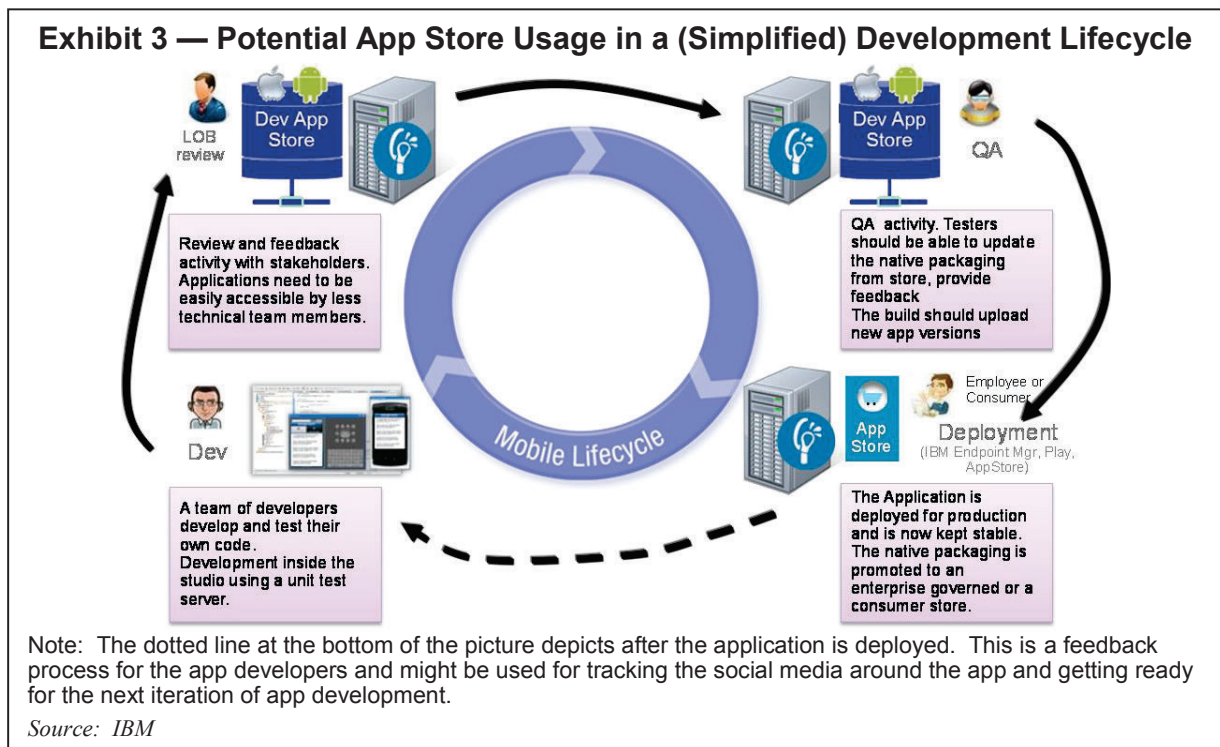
Exhibit 3 — Potential App Store Usage in a (Simplified) Development Lifecycle

LOB review

Dev App Store

Dev App Store

QA

Review and feedback activity with stakeholders. Applications need to be easily accessible by less technical team members.

QA activity. Testers should be able to update the native packaging from store, provide feedback
The build should upload new app versions

Mobile Lifecycle

Dev

App Store

Employee or Consumer

Deployment
(IBM Endpoint Mgr, Play, AppStore)

A team of developers develop and test their own code.
Development inside the studio using a unit test server.

The Application is deployed for production and is now kept stable. The native packaging is promoted to an enterprise governed or a consumer store.

Note: The dotted line at the bottom of the picture depicts after the application is deployed. This is a feedback process for the app developers and might be used for tracking the social media around the app and getting ready for the next iteration of app development.

Source: IBM